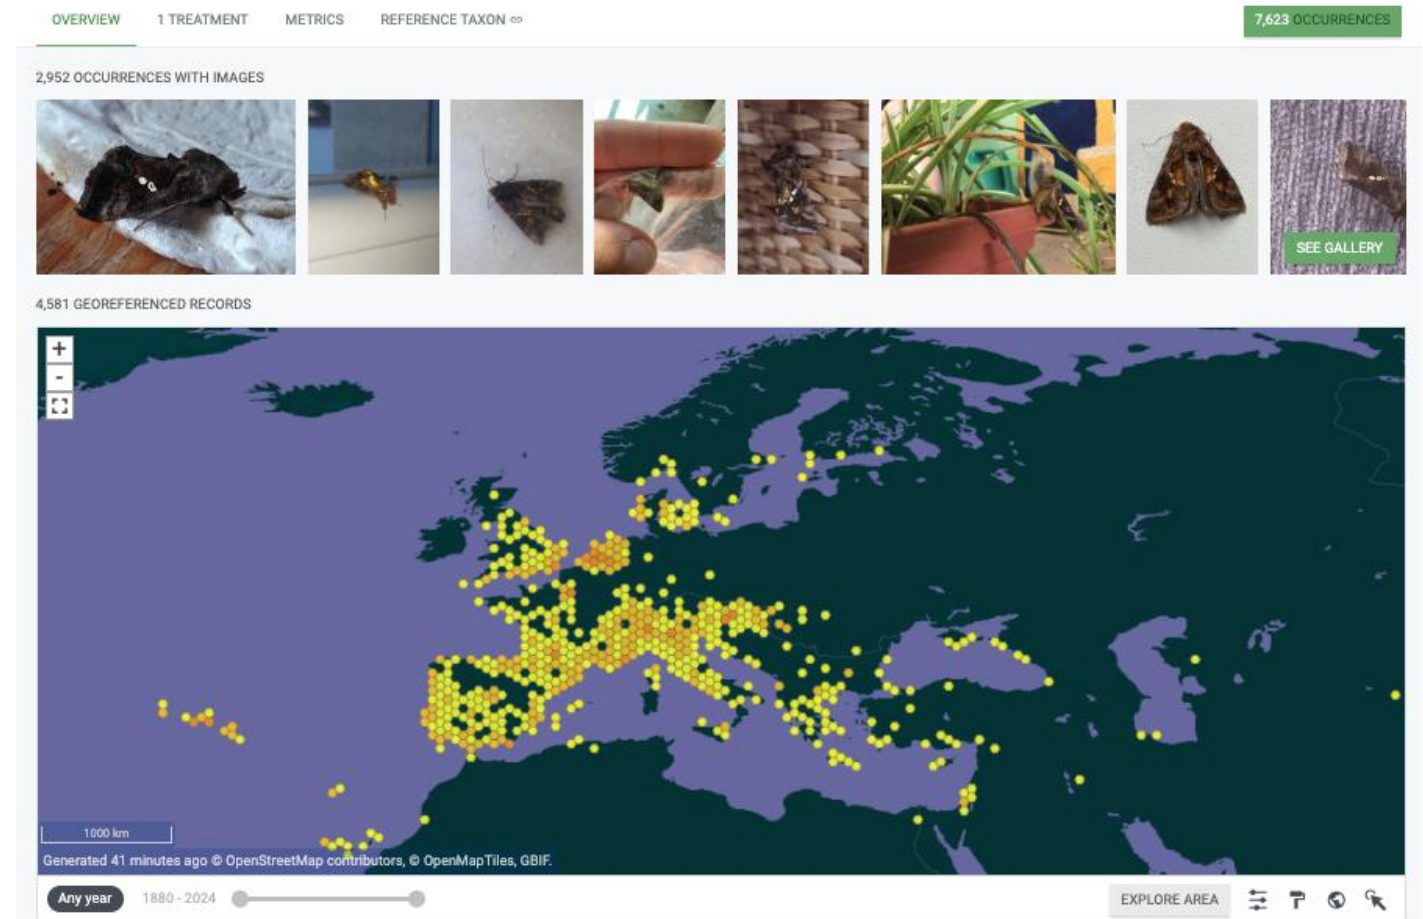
OVERVIEW 1 TREATMENT METRICS REFERENCE TAXON

7,623 OCCURRENCES

2,952 OCCURRENCES WITH IMAGES

SEE GALLERY

4,581 GEOREFERENCED RECORDS

+
-

1000 km

Generated 41 minutes ago © OpenStreetMap contributors, © OpenMapTiles, GBIF.

Any year 1880 - 2024

EXPLORE AREA